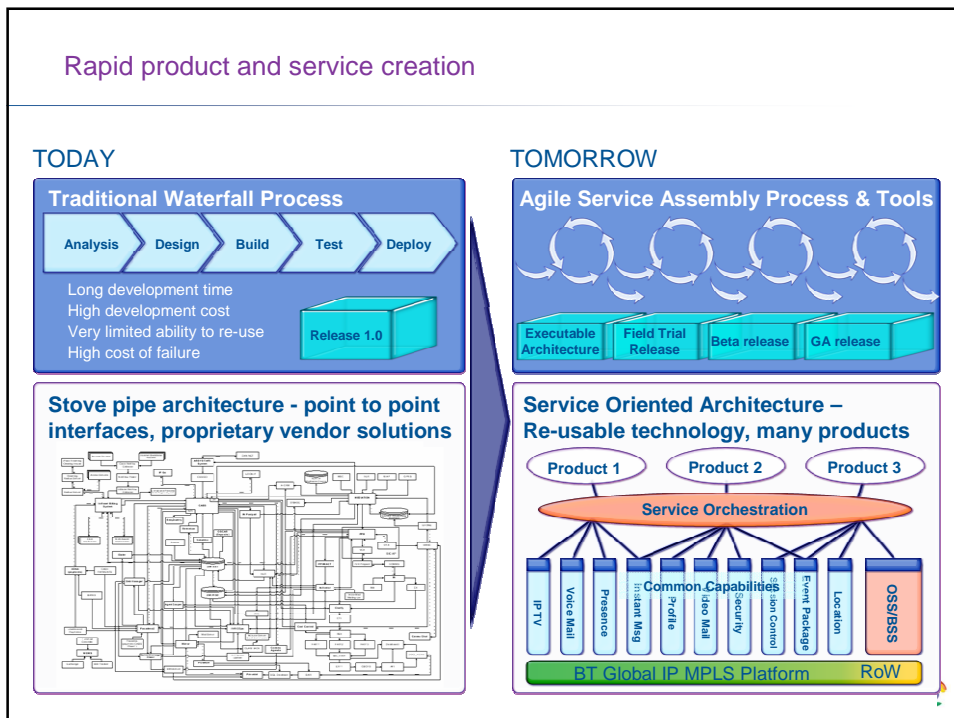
Rapid product and service creation

TODAY

Traditional Waterfall Process

Analysis

Design

Build

Test

Deploy

Long development time
High development cost
Very limited ability to re-use
High cost of failure

Release 1.0

Stove pipe architecture - point to point interfaces, proprietary vendor solutions

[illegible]

TOMORROW

Agile Service Assembly Process & Tools

Executable Architecture

Field Trial Release

Beta release

GA release

Service Oriented Architecture – Re-usable technology, many products

Product 1

Product 2

Product 3

Service Orchestration

Common Capabilities

IPTV

Voice Mail

Presence

Instant Msg

Profile

Video Mail

Security

Session Control

Event Package

Location

OSS/BSS

BT Global IP MPLS Platform

RoW